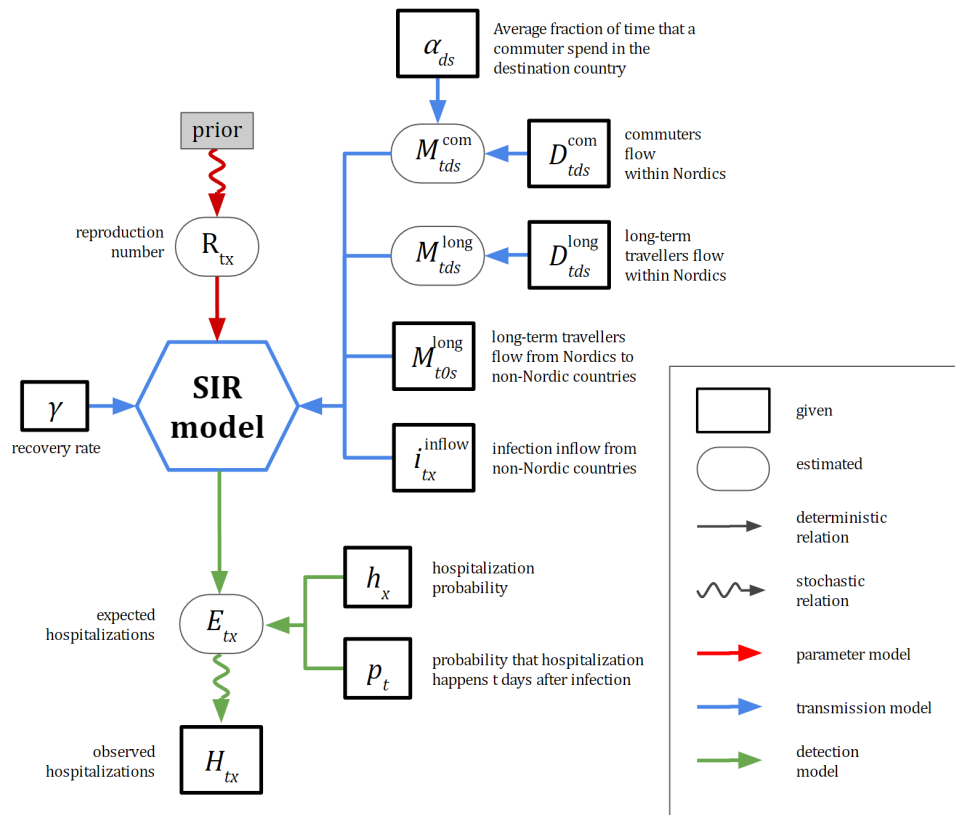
$\alpha_{ds}$

Average fraction of time that a commuter spend in the destination country

prior

$M_{tds}^{com}$

$D_{tds}^{com}$

commuters flow within Nordics

reproduction number

$R_{tx}$

$M_{tds}^{long}$

$D_{tds}^{long}$

long-term travellers flow within Nordics

$M_{t0s}^{long}$

long-term travellers flow from Nordics to non-Nordic countries

SIR model

$\gamma$

recovery rate

$i_{tx}^{inflow}$

infection inflow from non-Nordic countries

given

estimated

deterministic relation

stochastic relation

parameter model

transmission model

detection model

$h_x$

hospitalization probability

expected hospitalizations

$E_{tx}$

$p_t$

probability that hospitalization happens t days after infection

observed hospitalizations

$H_{tx}$